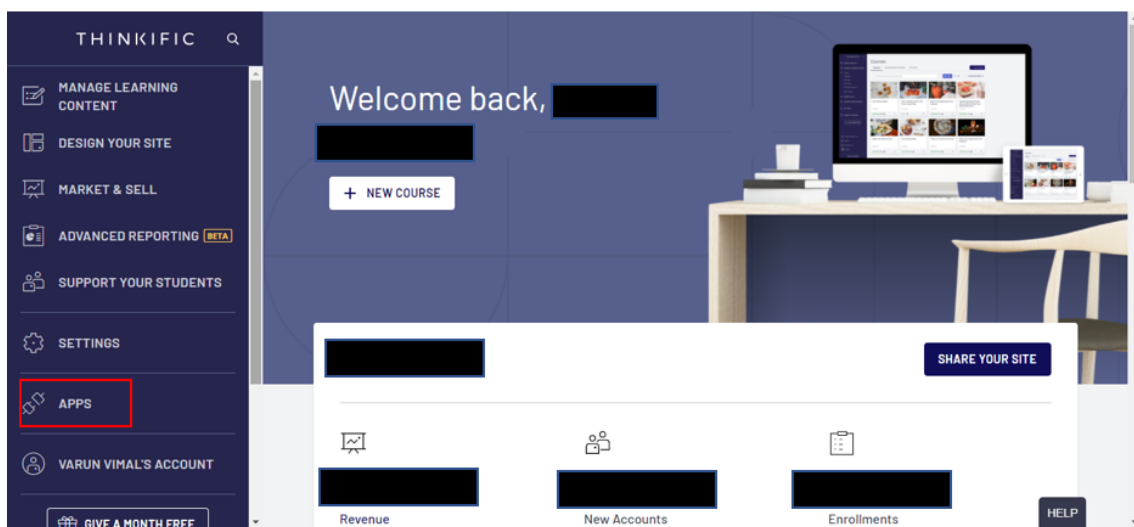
THINKIFIC

MANAGE LEARNING CONTENT

DESIGN YOUR SITE

MARKET & SELL

ADVANCED REPORTING BETA

SUPPORT YOUR STUDENTS

SETTINGS

APPS

VARUN VIMAL'S ACCOUNT

GIVE A MONTH FREE

Welcome back, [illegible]

+ NEW COURSE

SHARE YOUR SITE

Revenue

New Accounts

Enrollments

HELP